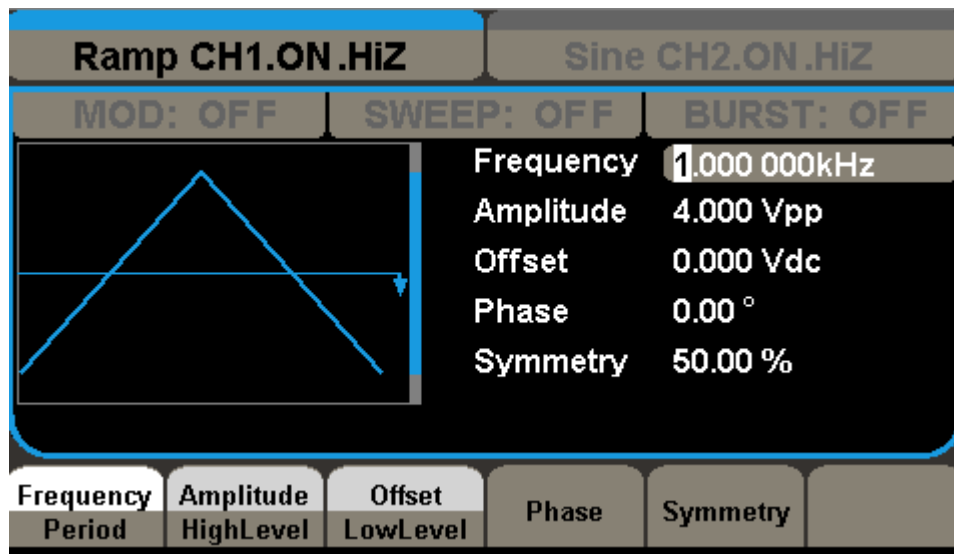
Ramp CH1.ON.HiZ

Sine CH2.ON.HiZ

MOD: OFF

SWEEP: OFF

BURST: OFF

Frequency 1.000 000kHz
Amplitude 4.000 Vpp
Offset 0.000 Vdc
Phase 0.00 °
Symmetry 50.00 %

Frequency
Period

Amplitude
HighLevel

Offset
LowLevel

Phase

Symmetry